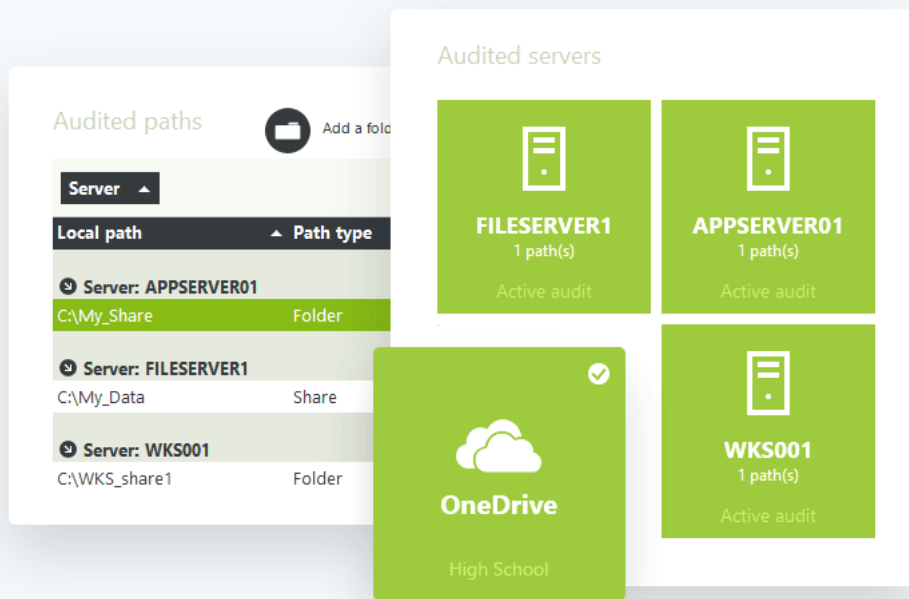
Audited paths

Add a fold

Server

| Local path | Path type |
|---|---|
| Server: APPSERVER01 | |
| C:\My_Share | Folder |
| Server: FILESERVER1 | |
| C:\My_Data | Share |
| Server: WKS001 | |
| C:\WKS_share1 | Folder |

Audited servers

FILESERVER1
1 path(s)
Active audit

APPSERVER01
1 path(s)
Active audit

OneDrive
High School

WKS001
1 path(s)
Active audit